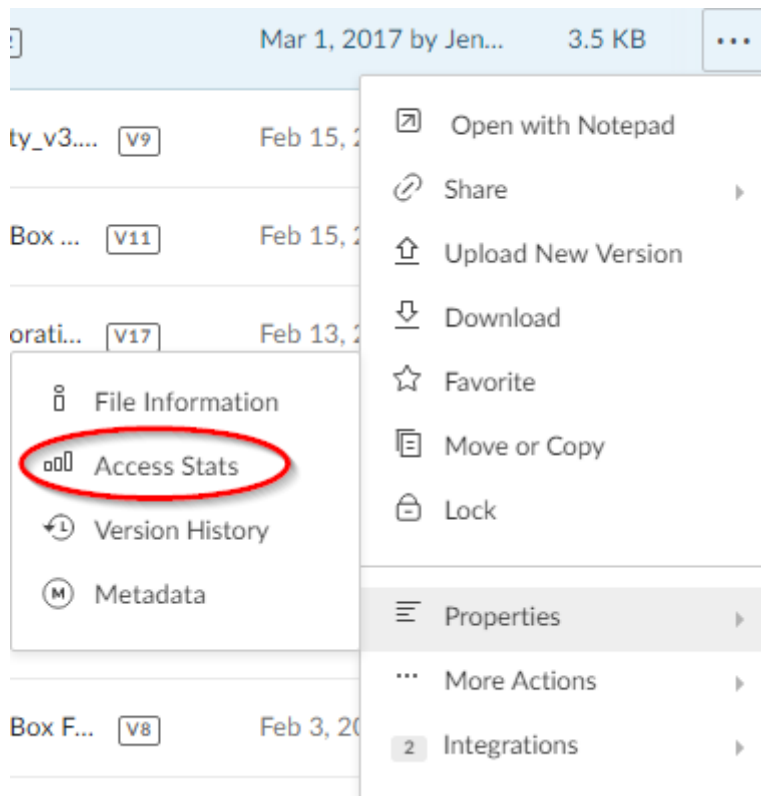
Mar 1, 2017 by Jen... 3.5 KB ···

ty_v3.... V9 Feb 15, 2

Box ... V11 Feb 15, 2

orati... V17 Feb 13, 2

File Information

Access Stats

Version History

Metadata

Box F... V8 Feb 3, 20

Open with Notepad

Share

Upload New Version

Download

Favorite

Move or Copy

Lock

Properties

More Actions

2 Integrations